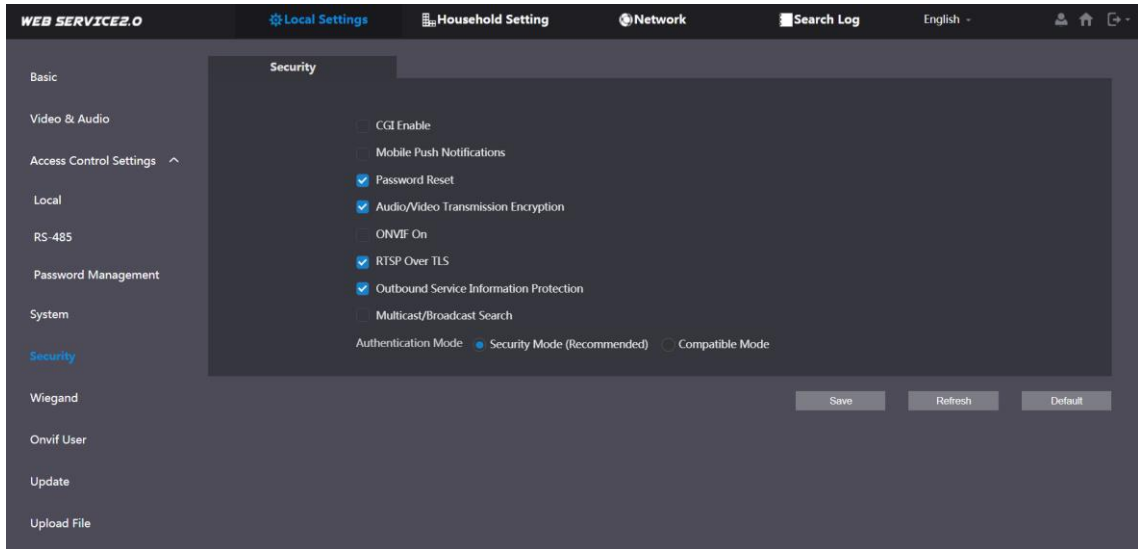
WEB SERVICE2.0

Local Settings

Household Setting

Network

Search Log

English

Basic

Video & Audio

Access Control Settings

Local

RS-485

Password Management

System

Security

Wiegand

Onvif User

Update

Upload File

Security

CGI Enable

Mobile Push Notifications

Password Reset

Audio/Video Transmission Encryption

ONVIF On

RTSP Over TLS

Outbound Service Information Protection

Multicast/Broadcast Search

Authentication Mode Security Mode (Recommended) Compatible Mode

Save

Refresh

Default